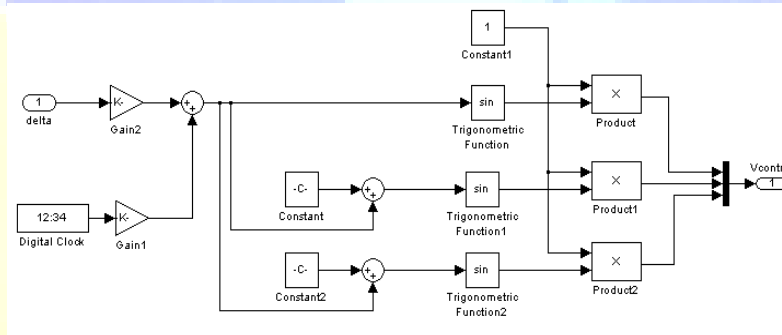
1
Constant1

1
delta

K-
Gain2

+
+

sin
Trigonometric Function

×
Product

-C-
Constant

+
+

sin
Trigonometric Function1

×
Product1

Vcontr
1

12:34
Digital Clock

K-
Gain1

-C-
Constant2

+
+

sin
Trigonometric Function2

×
Product2